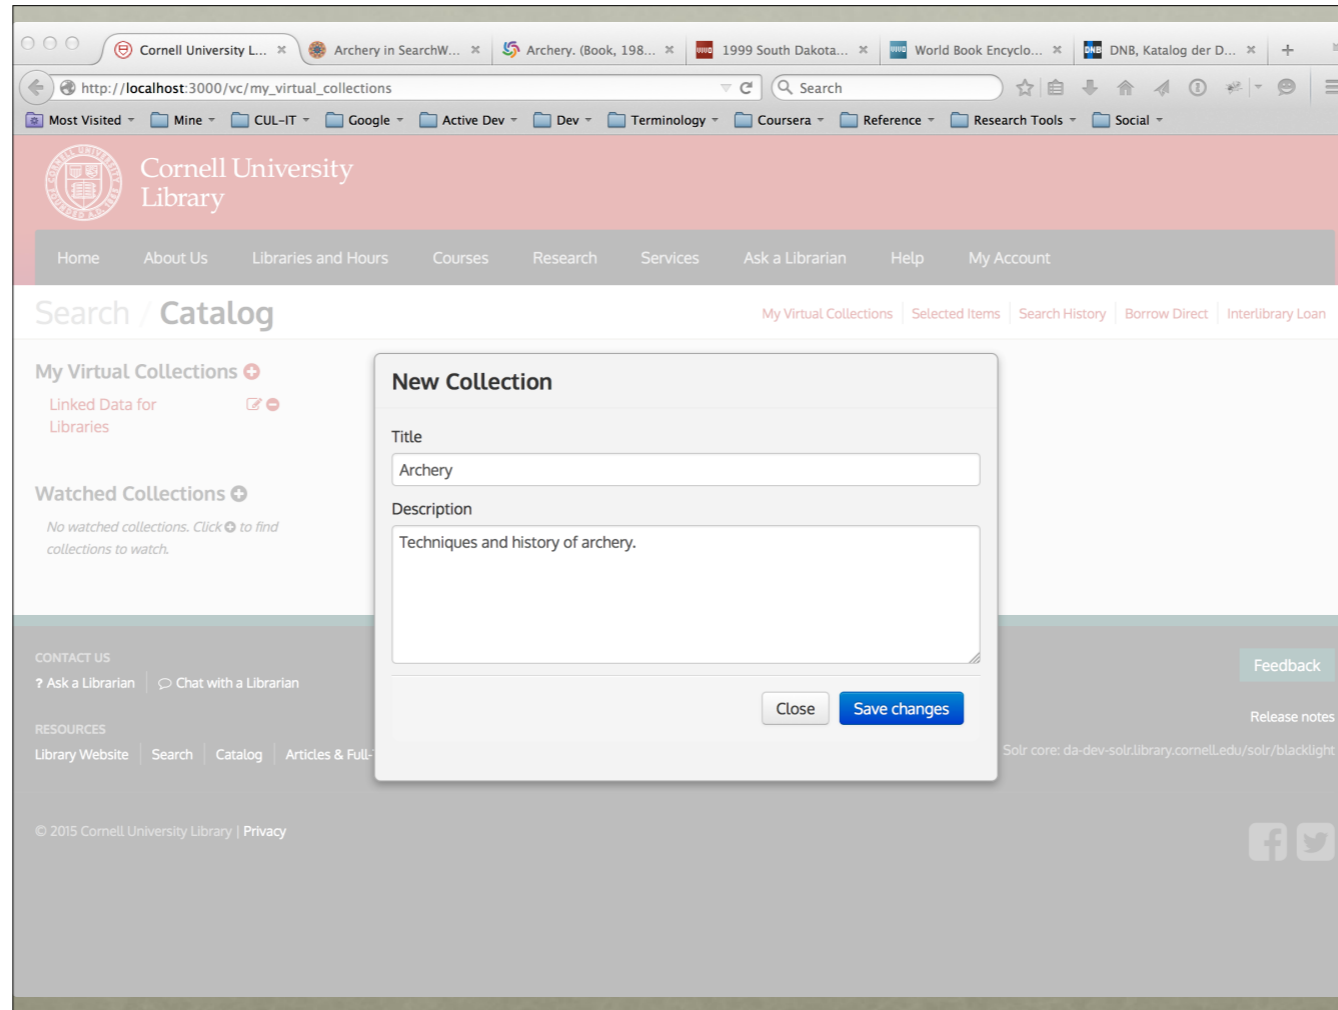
Cornell University L... × Archery in SearchW... × Archery. (Book, 198... × 1999 South Dakota... × World Book Encyclo... × DNB, Katalog der D... × +

http://localhost:3000/vc/my_virtual_collections

Search

Most Visited Mine CUL-IT Google Active Dev Dev Terminology Coursera Reference Research Tools Social

Cornell University Library

Home About Us Libraries and Hours Courses Research Services Ask a Librarian Help My Account

Search / Catalog

My Virtual Collections | Selected Items | Search History | Borrow Direct | Interlibrary Loan

My Virtual Collections

Linked Data for Libraries

Watched Collections

No watched collections. Click to find collections to watch.

New Collection

Title

Archery

Description

Techniques and history of archery.

Close Save changes

CONTACT US

? Ask a Librarian | Chat with a Librarian

RESOURCES

Library Website | Search | Catalog | Articles & Full-

Feedback

Release notes

Solr core: da-dev-solr.library.cornell.edu/solr/blacklight

© 2015 Cornell University Library | Privacy